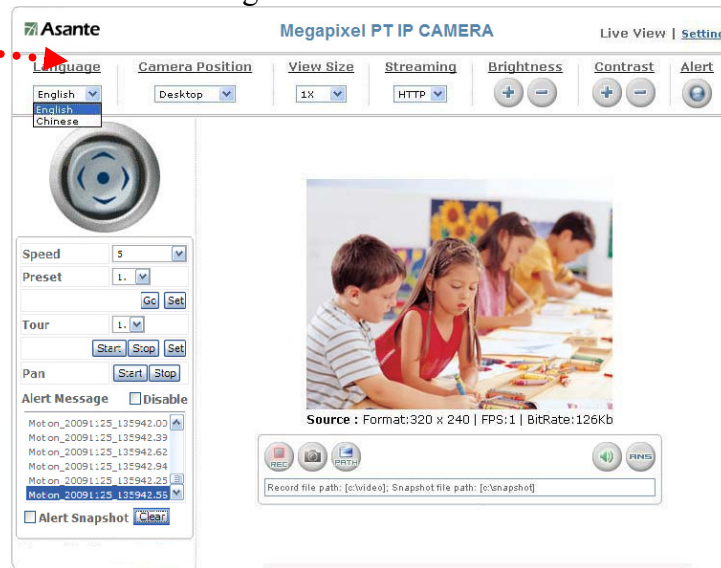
Asante

Megapixel PT IP CAMERA

Live View | Settin

Language
English
English
Chinese

Camera Position
Desktop

View Size
1X

Streaming
HTTP

Brightness

Contrast

Alert

Speed 5
Preset 1.
Go Set
Tour 1.
Start Stop Set
Pan Start Stop
Alert Message Disable
Moton_20091125_135942.03
Moton_20091125_135942.39
Moton_20091125_135942.62
Moton_20091125_135942.94
Moton_20091125_135942.25
Moton_20091125_135942.55
Alert Snapshot Clear

Source : Format:320 x 240 | FPS:1 | BitRate:126Kb

REC PATH ANS

Record file path: [c:\video]; Snapshot file path: [c:\snapshot]